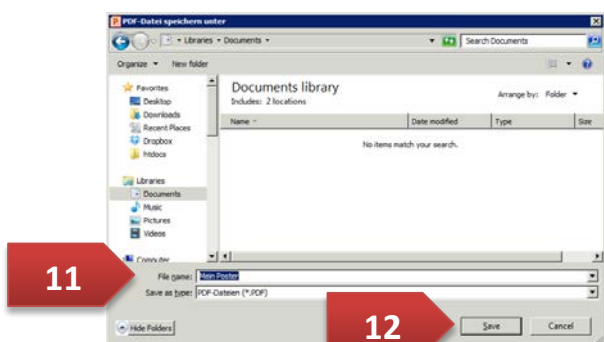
PDF-Datei speichern unter

Libraries ▸ Documents ▸

Search Documents

Organize ▾ New folder

Favorites
Desktop
Downloads
Recent Places
Dropbox
htdocs

Libraries
Documents
Music
Pictures
Videos

Computer

Documents library
Includes: 2 locations

Arrange by: Folder ▾

| Name | Date modified | Type | Size |
|---|---|---|---|

No items match your search.

File name: Mein Poster

Save as type: PDF-Dateien (*.PDF)

Hide Folders

Save

Cancel

11

12